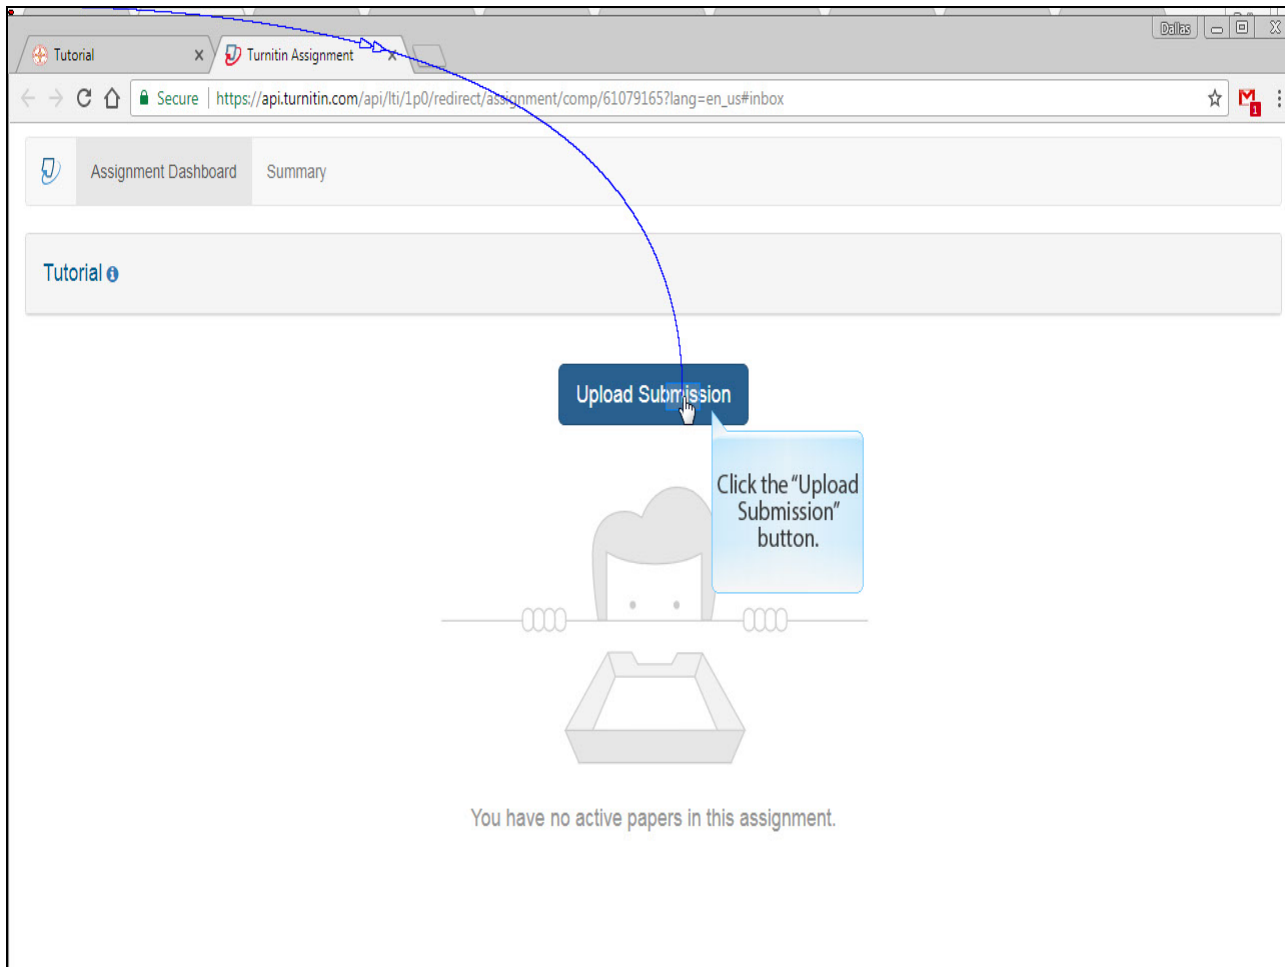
Dallas

Tutorial ×

Turnitin Assignment ×

Secure https://api.turnitin.com/api/lti/1p0/redirect/assignment/comp/61079165?lang=en_us#inbox

Assignment Dashboard Summary

Tutorial

Upload Submission

Click the "Upload Submission" button.

You have no active papers in this assignment.